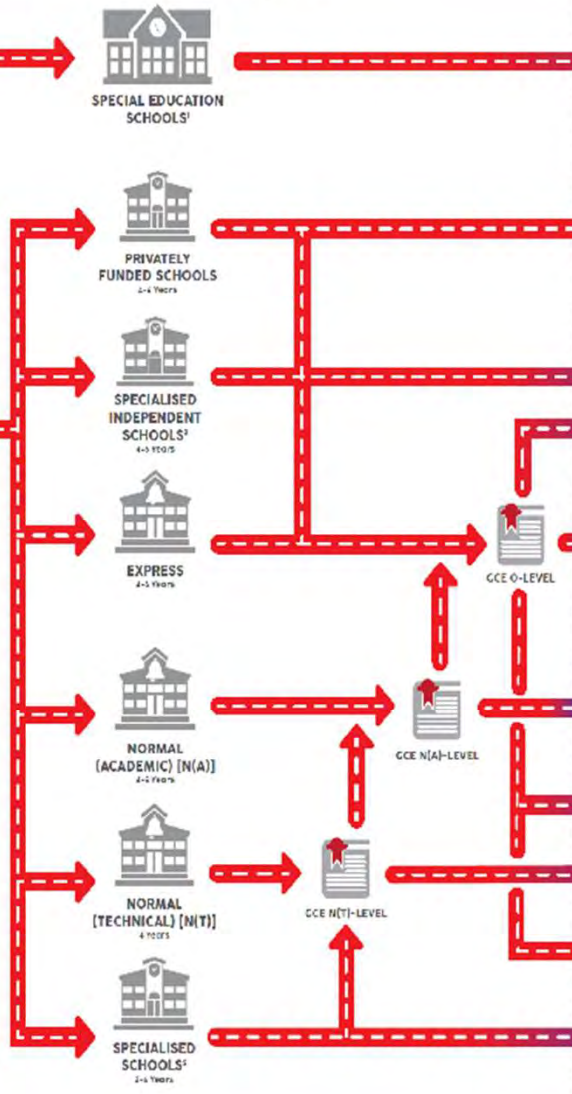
SPECIAL EDUCATION SCHOOLS$^1$

PRIVATELY FUNDED SCHOOLS
4-6 Years

SPECIALISED INDEPENDENT SCHOOLS$^2$
4-6 Years

EXPRESS
4-5 Years

GCE O-LEVEL

NORMAL (ACADEMIC) [N(A)]
4-5 Years

GCE N(A)-LEVEL

NORMAL (TECHNICAL) [N(T)]
4 Years

GCE N(T)-LEVEL

SPECIALISED SCHOOLS$^3$
3-4 Years